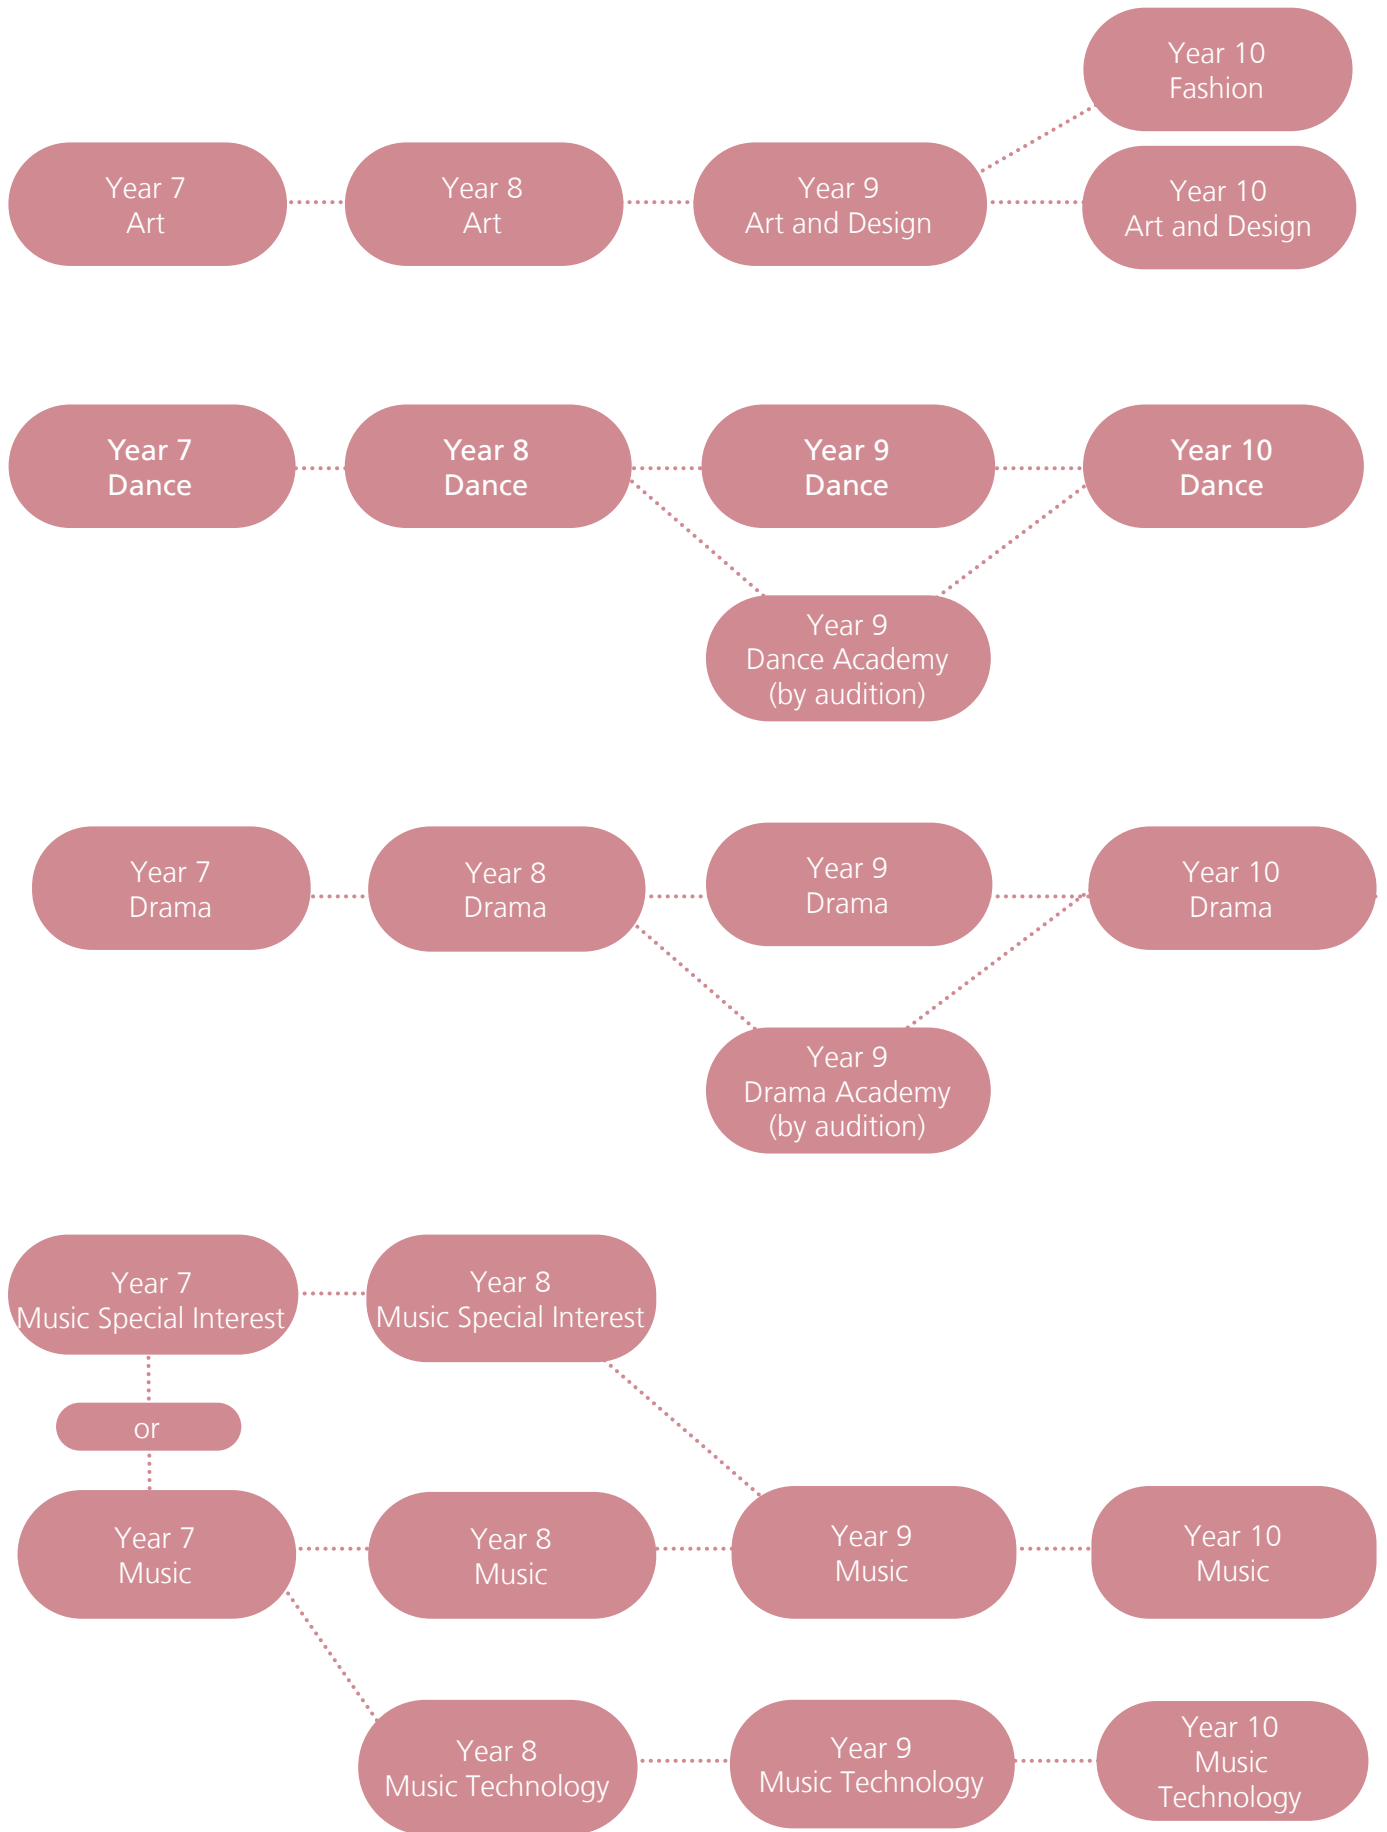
Year 10
Fashion

Year 7
Art

Year 8
Art

Year 9
Art and Design

Year 10
Art and Design

Year 7
Dance

Year 8
Dance

Year 9
Dance

Year 10
Dance

Year 9
Dance Academy
(by audition)

Year 7
Drama

Year 8
Drama

Year 9
Drama

Year 10
Drama

Year 9
Drama Academy
(by audition)

Year 7
Music Special Interest

Year 8
Music Special Interest

or

Year 7
Music

Year 8
Music

Year 9
Music

Year 10
Music

Year 8
Music Technology

Year 9
Music Technology

Year 10
Music
Technology